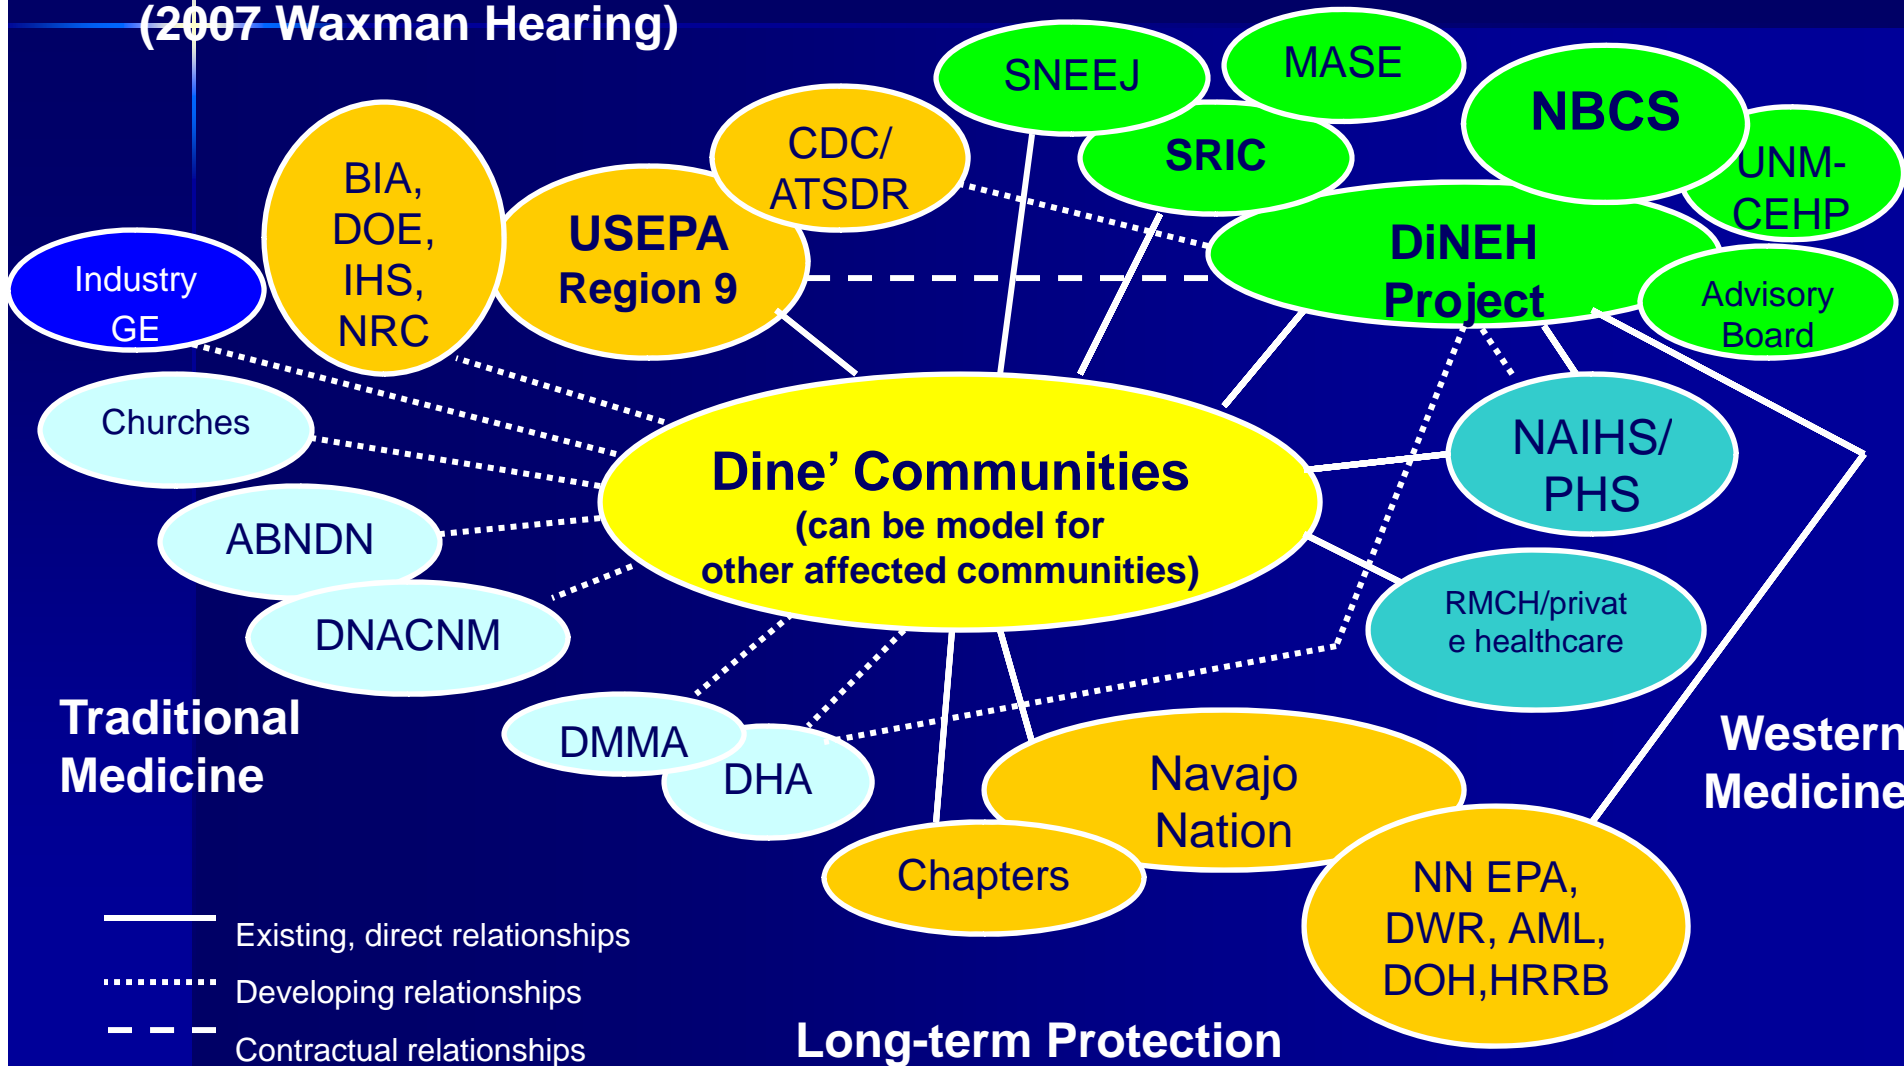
(2007 Waxman Hearing)

SNEEJ

MASE

NBCS

SRIC

UNM-CEHP

CDC/ ATSDR

BIA, DOE, IHS, NRC

USEPA Region 9

DiNEH Project

Advisory Board

Industry GE

Churches

Dine' Communities (can be model for other affected communities)

NAIHS/ PHS

ABNDN

DNACNM

RMCH/private healthcare

Traditional Medicine

DMMA

DHA

Navajo Nation

Western Medicine

Chapters

NN EPA, DWR, AML, DOH,HRRB

Existing, direct relationships

Developing relationships

Contractual relationships

Long-term Protection